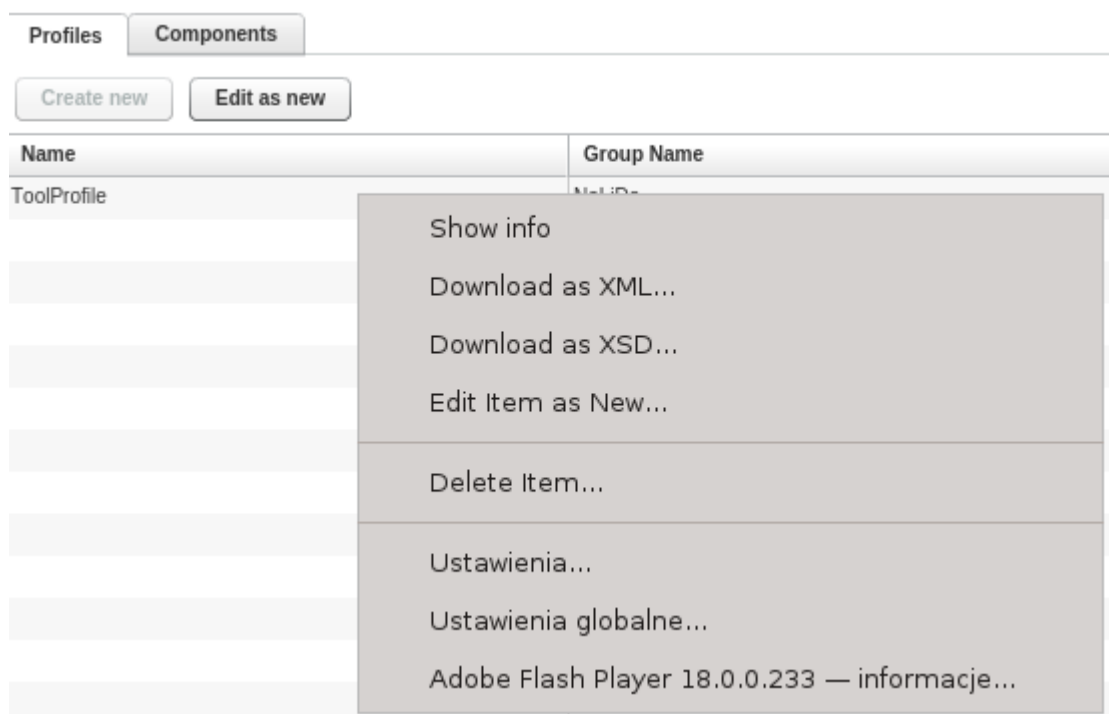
Profiles
Components

Create new
Edit as new

| Name | Group Name |
|---|---|
| ToolProfile | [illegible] |

Show info
Download as XML...
Download as XSD...
Edit Item as New...
Delete Item...
Ustawienia...
Ustawienia globalne...
Adobe Flash Player 18.0.0.233 — informacje...